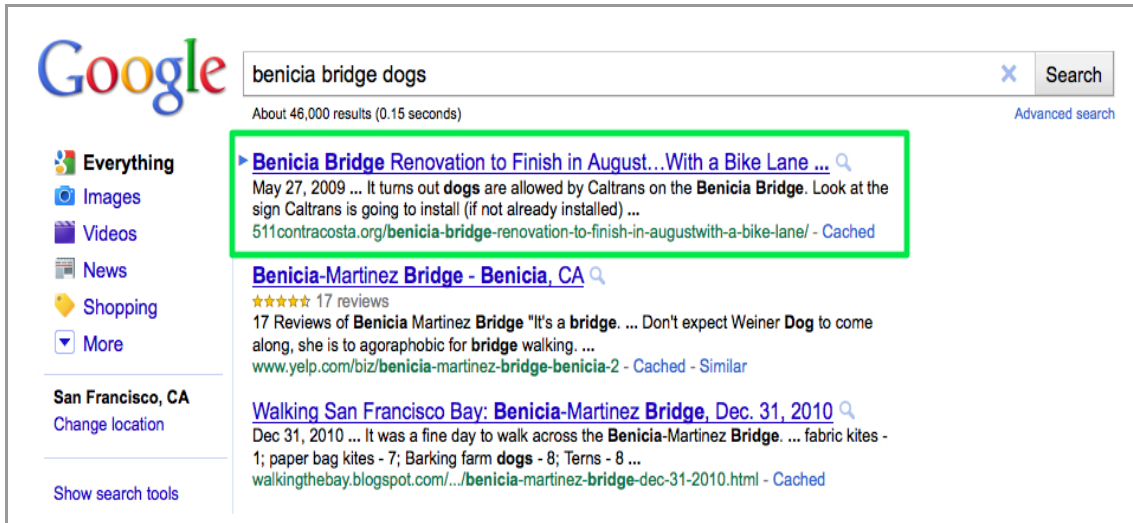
Google

benicia bridge dogs

Search

About 46,000 results (0.15 seconds)

Advanced search

Everything
Images
Videos
News
Shopping
More

San Francisco, CA
Change location

Show search tools

Benicia Bridge Renovation to Finish in August…With a Bike Lane ...
May 27, 2009 ... It turns out dogs are allowed by Caltrans on the Benicia Bridge. Look at the sign Caltrans is going to install (if not already installed) ...
511contracosta.org/benicia-bridge-renovation-to-finish-in-augustwith-a-bike-lane/ - Cached

Benicia-Martinez Bridge - Benicia, CA
★★★★★ 17 reviews
17 Reviews of Benicia Martinez Bridge "It's a bridge. ... Don't expect Weiner Dog to come along, she is to agoraphobic for bridge walking. ...
www.yelp.com/biz/benicia-martinez-bridge-benicia-2 - Cached - Similar

Walking San Francisco Bay: Benicia-Martinez Bridge, Dec. 31, 2010
Dec 31, 2010 ... It was a fine day to walk across the Benicia-Martinez Bridge. ... fabric kites - 1; paper bag kites - 7; Barking farm dogs - 8; Terns - 8 ...
walkingthebay.blogspot.com/.../benicia-martinez-bridge-dec-31-2010.html - Cached